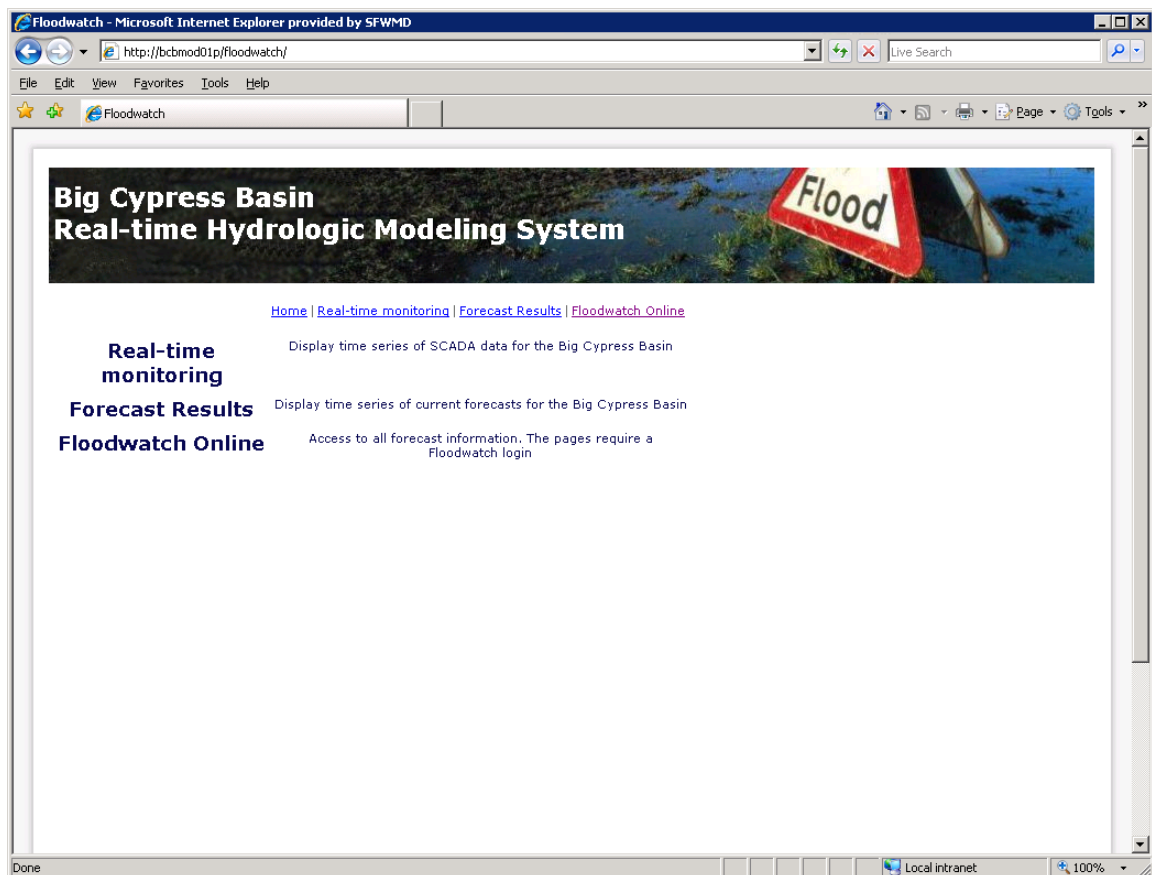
Floodwatch - Microsoft Internet Explorer provided by SFWMD

http://bcbmod01p/floodwatch/

Live Search

File Edit View Favorites Tools Help

Floodwatch

Page Tools

Big Cypress Basin
Real-time Hydrologic Modeling System

Flood

Home | Real-time monitoring | Forecast Results | Floodwatch Online

Real-time monitoring

Display time series of SCADA data for the Big Cypress Basin

Forecast Results

Display time series of current forecasts for the Big Cypress Basin

Floodwatch Online

Access to all forecast information. The pages require a Floodwatch login

Done

Local intranet

100%